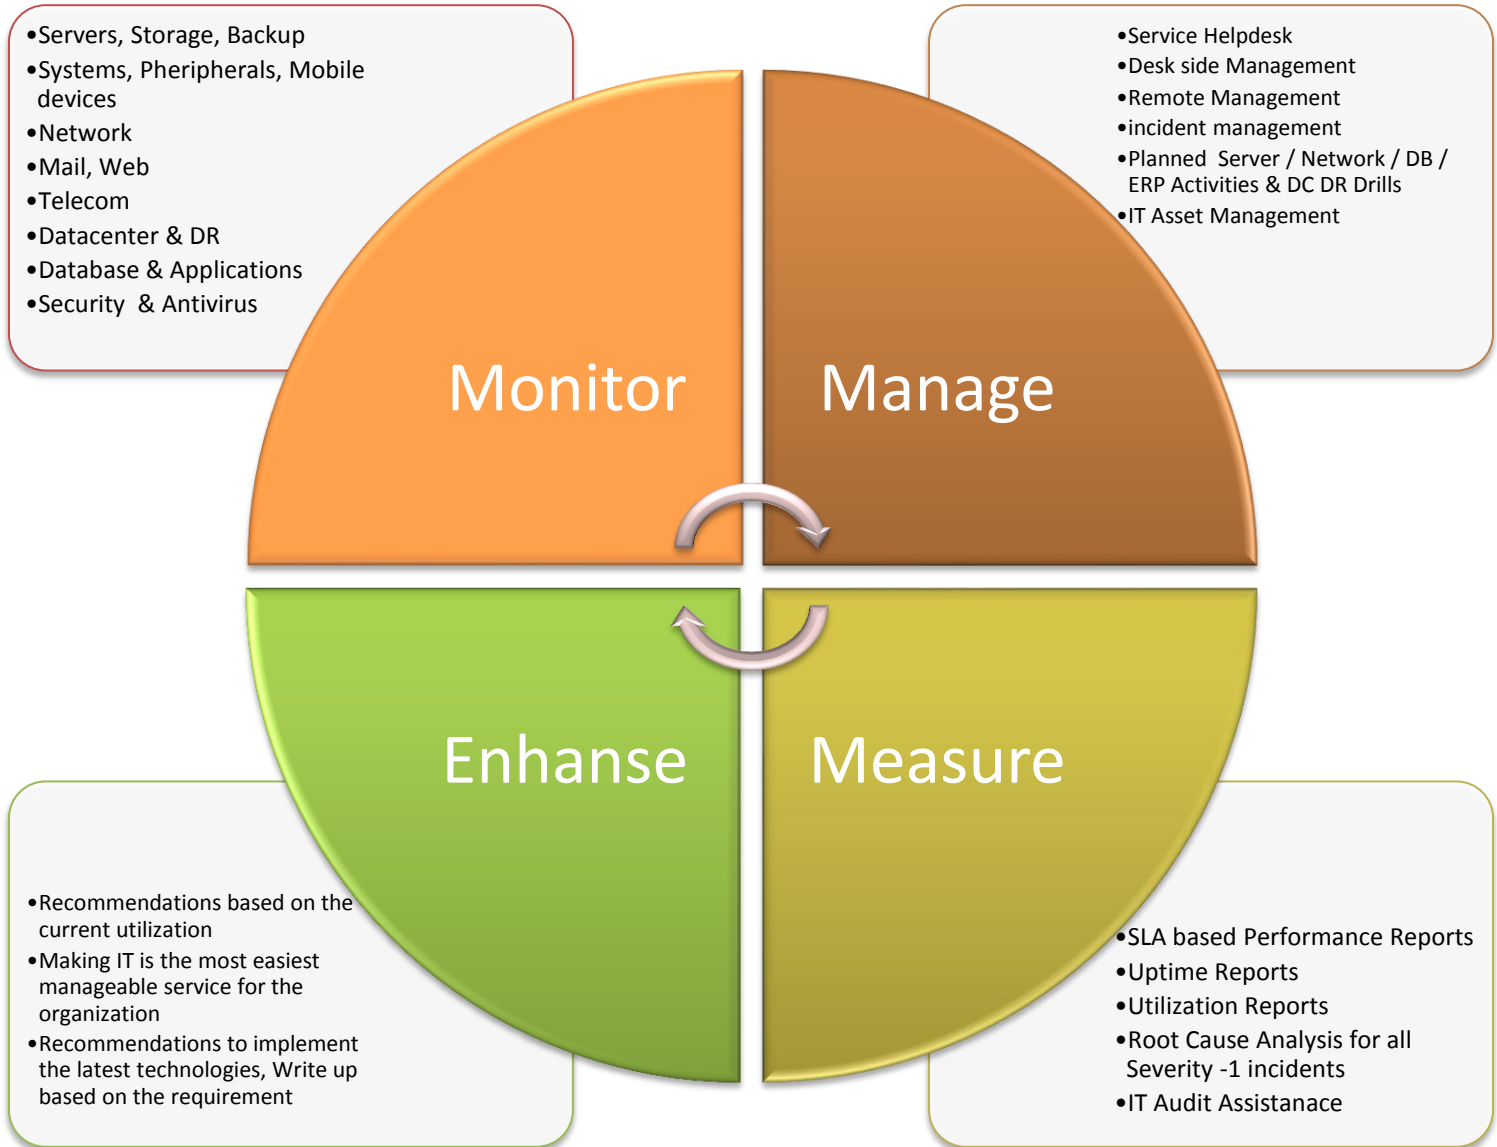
•Servers, Storage, Backup
•Systems, Pheripherals, Mobile devices
•Network
•Mail, Web
•Telecom
•Datacenter & DR
•Database & Applications
•Security & Antivirus

•Service Helpdesk
•Desk side Management
•Remote Management
•incident management
•Planned Server / Network / DB / ERP Activities & DC DR Drills
•IT Asset Management

Monitor

Manage

Enhanse

Measure

•Recommendations based on the current utilization
•Making IT is the most easiest manageable service for the organization
•Recommendations to implement the latest technologies, Write up based on the requirement

•SLA based Performance Reports
•Uptime Reports
•Utilization Reports
•Root Cause Analysis for all Severity -1 incidents
•IT Audit Assistanace